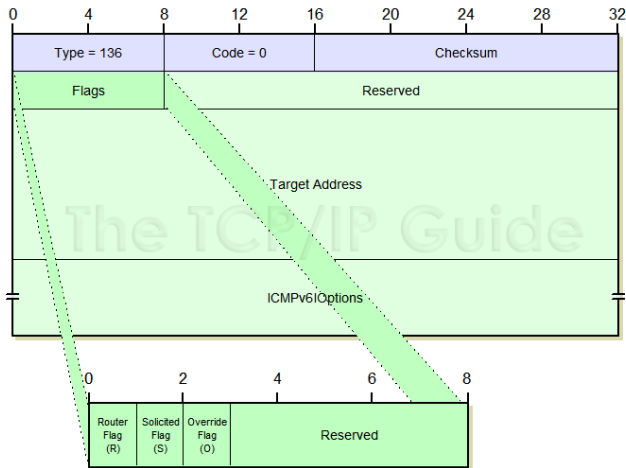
0 4 8 12 16 20 24 28 32

| Type = 136 | Code = 0 | Checksum |
|---|---|---|
| Flags | Reserved | |

Target Address

The TCP/IP Guide

ICMPv6 Options

0 2 4 6 8

| Router Flag (R) | Solicited Flag (S) | Override Flag (O) | Reserved |
|---|---|---|---|